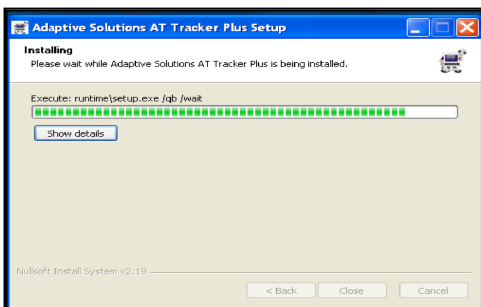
Adaptive Solutions AT Tracker Plus Setup

Installing
Please wait while Adaptive Solutions AT Tracker Plus is being installed.

Execute: runtime\setup.exe /qb /wait

Show details

Nullsoft Install System v2.19

< Back
Close
Cancel